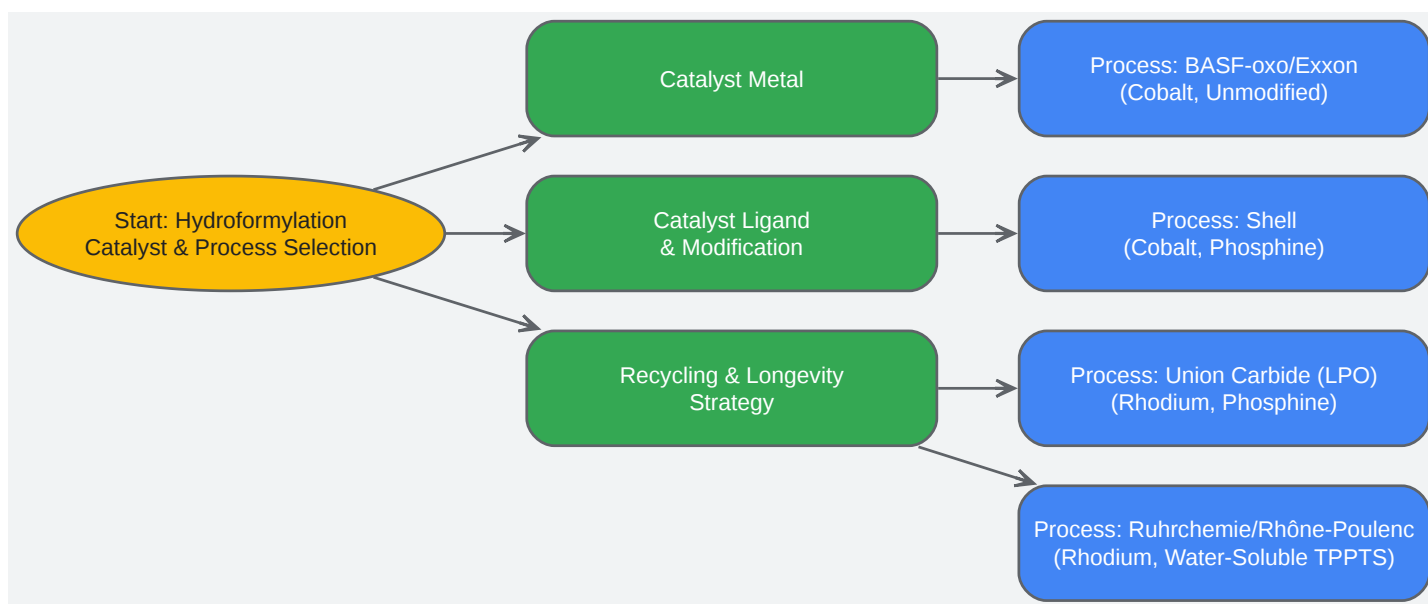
Start: Hydroformylation Catalyst & Process Selection

Catalyst Metal

Catalyst Ligand & Modification

Recycling & Longevity Strategy

Process: BASF-oxo/Exxon (Cobalt, Unmodified)

Process: Shell (Cobalt, Phosphine)

Process: Union Carbide (LPO) (Rhodium, Phosphine)

Process: Ruhrchemie/Rhône-Poulenc (Rhodium, Water-Soluble TPPTS)